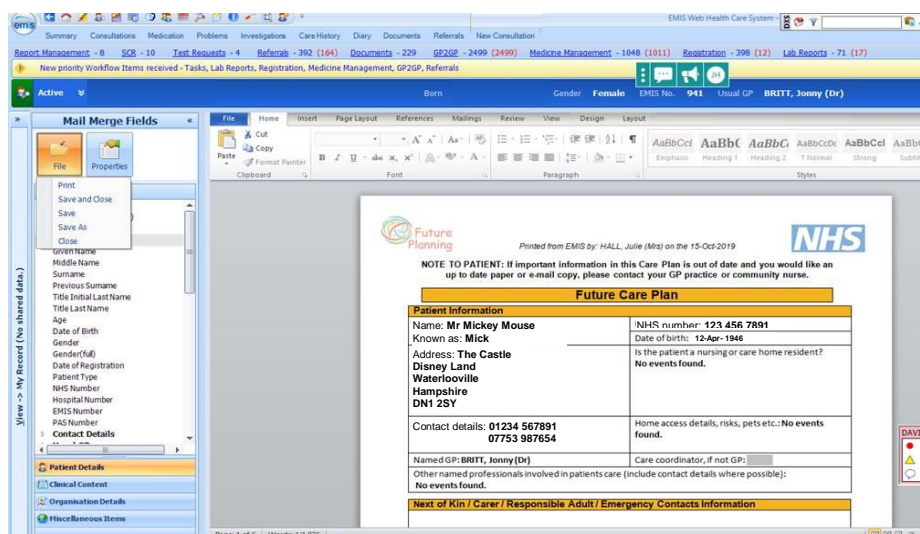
EMIS Web Health Care System

Summary Consultations Medication Problems Investigations Care History Diary Documents Referrals New Consultation

Report Management - 8 SCR - 10 Test Requests - 4 Referrals - 392 (164) Documents - 229 GP2GP - 2499 (2499) Medicine Management - 1048 (1011) Registration - 398 (12) Lab Reports - 71 (17)

New priority Workflow Items received - Tasks, Lab Reports, Registration, Medicine Management, GP2GP, Referrals

Active Born Gender Female EMIS No. 941 Usual GP BRITT, Jonny (Dr)

Mail Merge Fields

File Properties

Print
Save and Close
Save
Save As
Close

Given Name
Middle Name
Surname
Previous Surname
Title Initial LastName
Title LastName
Age
Date of Birth
Gender
Gender(full)
Date of Registration
Patient Type
NHS Number
Hospital Number
EMIS Number
PAS Number
Contact Details

Patient Details
Clinical Content
Organisation Details
Miscellaneous Items

View -> My Record (No shared data.)

File Home Insert Page Layout References Mailings Review View Design Layout

Cut
Copy
Paste
Format Painter
Clipboard Font Paragraph Styles

AaBbCcI AaBbC AaBbCi AaBbCcDc AaBbCcl AaBbC
Emphasis Heading 1 Heading 2 ¶ Normal Strong Subtitle

Future Planning

Printed from EMIS by: HALL, Julie (Mrs) on the 15-Oct-2019

NHS

NOTE TO PATIENT: If important information in this Care Plan is out of date and you would like an up to date paper or e-mail copy, please contact your GP practice or community nurse.

Future Care Plan

| Patient Information | |
|---|---|
| Name: Mr Mickey Mouse | NHS number: 123 456 7891 |
| Known as: Mick | Date of birth: 12-Apr- 1946 |
| Address: The Castle Disney Land Waterlooville Hampshire DN1 2SY | Is the patient a nursing or care home resident? No events found. |
| Contact details: 01234 567891 07753 987654 | Home access details, risks, pets etc.: No events found. |
| Named GP: BRITT, Jonny (Dr) | Care coordinator, if not GP: |
| Other named professionals involved in patients care (include contact details where possible): No events found. | |

Next of Kin / Carer / Responsible Adult / Emergency Contacts Information

DAV